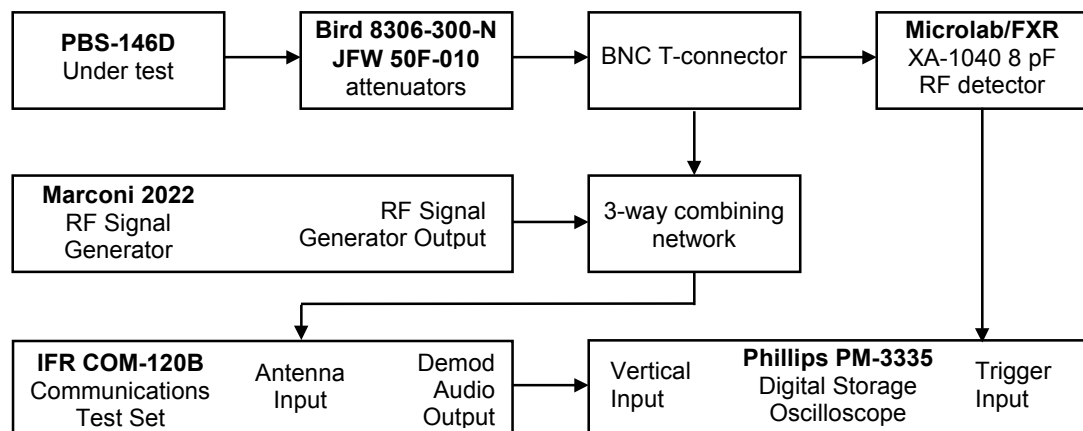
**PBS-146D**
Under test

**Bird 8306-300-N**
**JFW 50F-010**
attenuators

BNC T-connector

**Microlab/FXR**
XA-1040 8 pF
RF detector

**Marconi 2022**
RF Signal
Generator

RF Signal
Generator Output

3-way combining
network

**IFR COM-120B**
Communications
Test Set

Antenna
Input

Demod
Audio
Output

Vertical
Input

**Phillips PM-3335**
Digital Storage
Oscilloscope

Trigger
Input